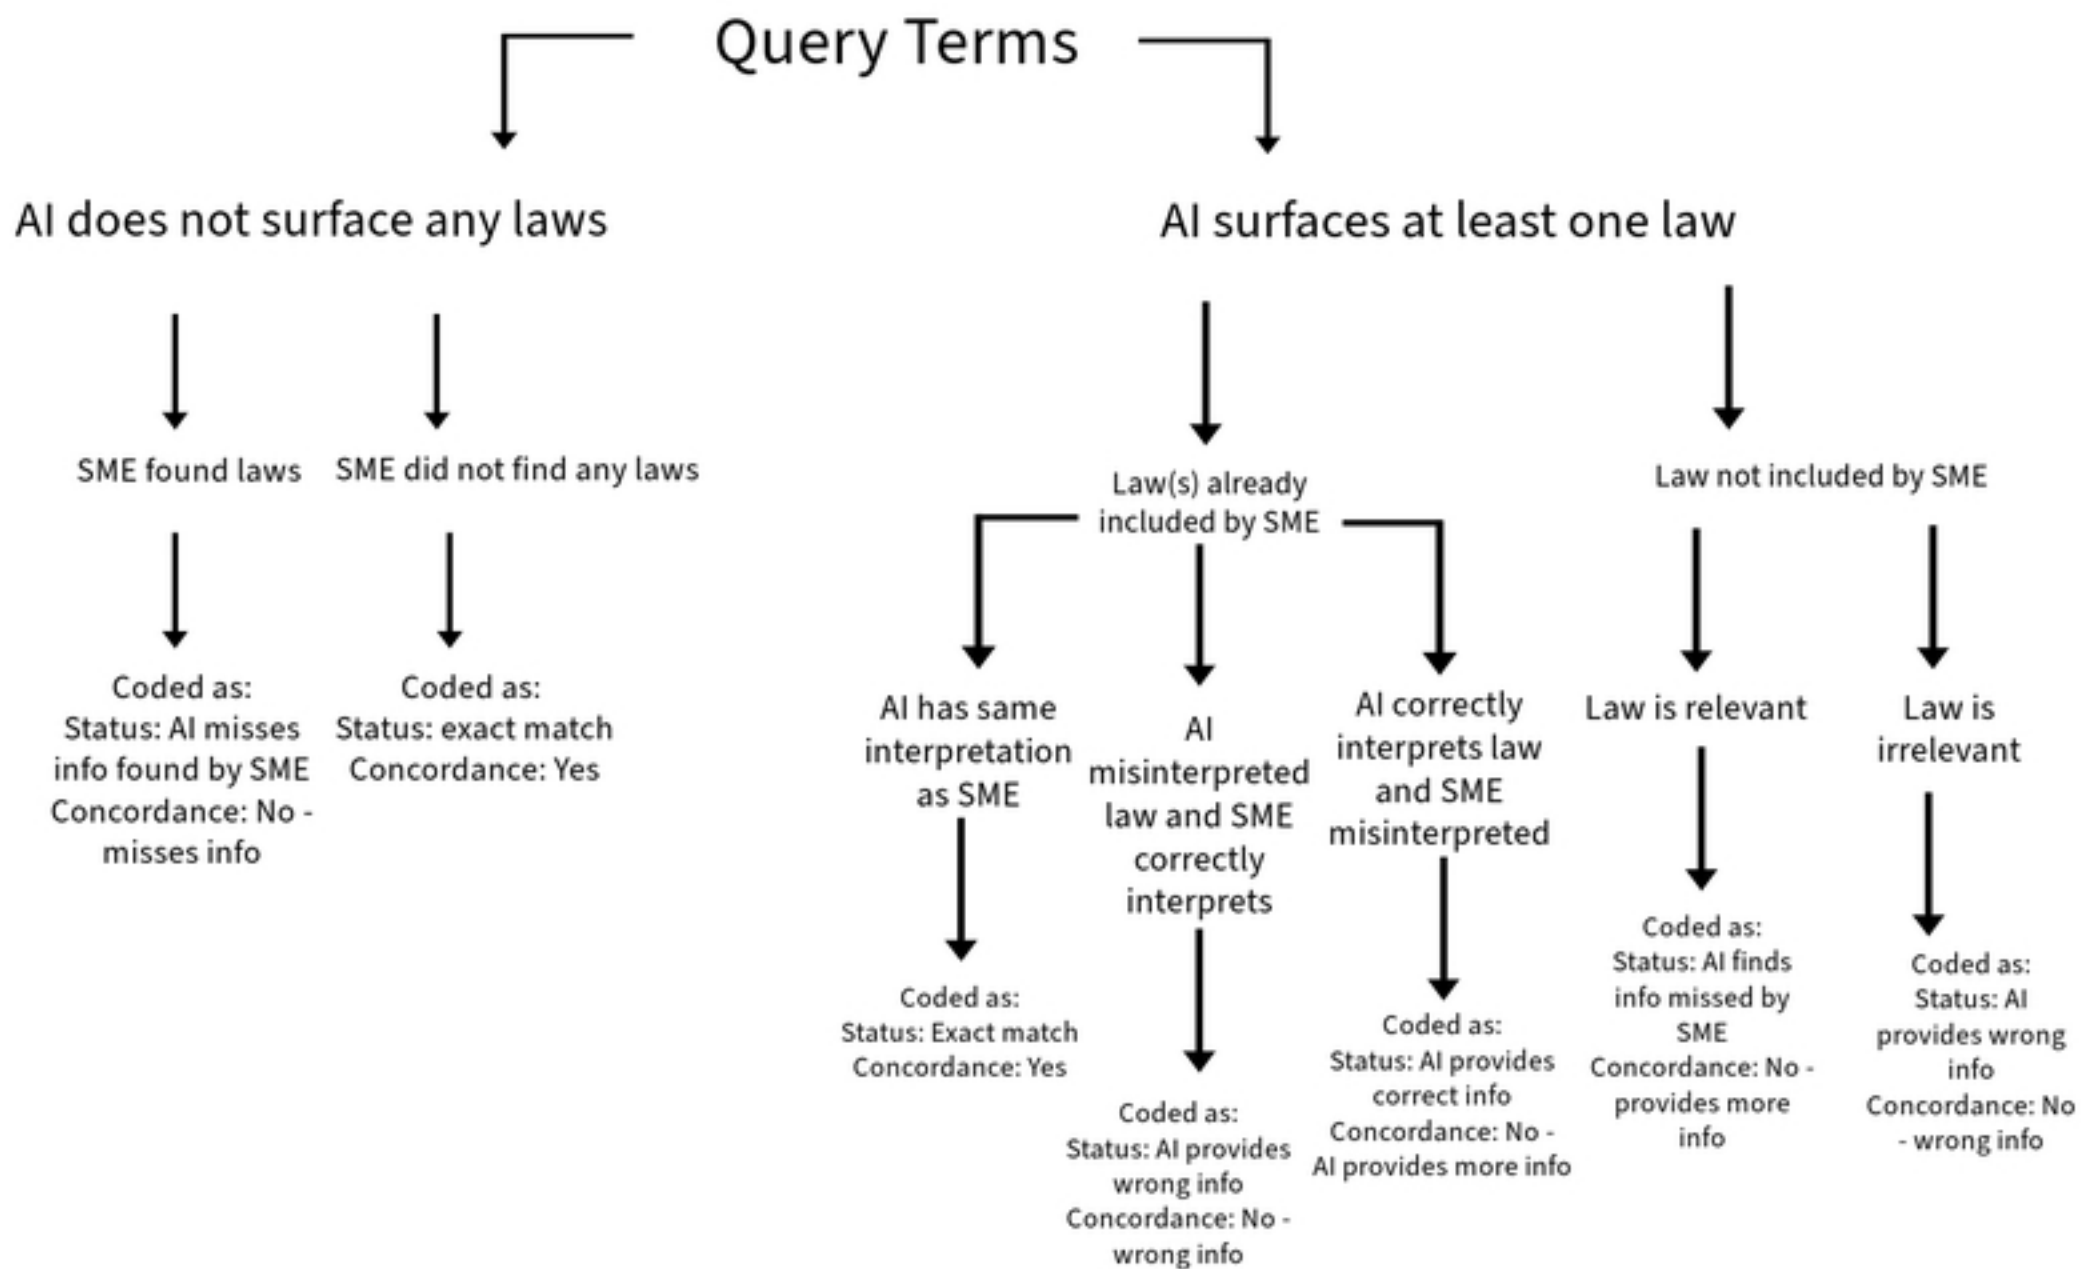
Query Terms

AI does not surface any laws

AI surfaces at least one law

SME found laws

SME did not find any laws

Coded as:
Status: AI misses info found by SME
Concordance: No - misses info

Coded as:
Status: exact match
Concordance: Yes

Law(s) already included by SME

Law not included by SME

AI has same interpretation as SME

AI misinterpreted law and SME correctly interprets

AI correctly interprets law and SME misinterpreted

Law is relevant

Law is irrelevant

Coded as:
Status: Exact match
Concordance: Yes

Coded as:
Status: AI provides wrong info
Concordance: No - wrong info

Coded as:
Status: AI provides correct info
Concordance: No - AI provides more info

Coded as:
Status: AI finds info missed by SME
Concordance: No - provides more info

Coded as:
Status: AI provides wrong info
Concordance: No - wrong info